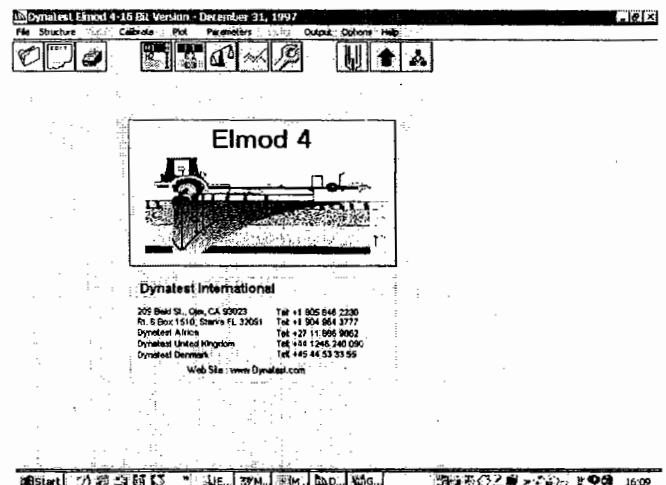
Dynatest Elmod 4-16 Bit Version - December 31, 1997

File Structure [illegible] Calibrate Plot Parameters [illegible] Output Options Help

EDIT

Elmod 4

Dynatest International

209 Bald St., Ojai, CA 93023 Tel: +1 805 646 2230
Rt. 5 Box 1510, Starke FL 32091 Tel: +1 904 964 3777
Dynatest Africa Tel: +27 11 866 9062
Dynatest United Kingdom Tel: +44 1246 240 090
Dynatest Denmark Tel: +45 44 53 33 55

Web Site : www.Dynatest.com

Start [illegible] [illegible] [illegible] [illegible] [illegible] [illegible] 16:09